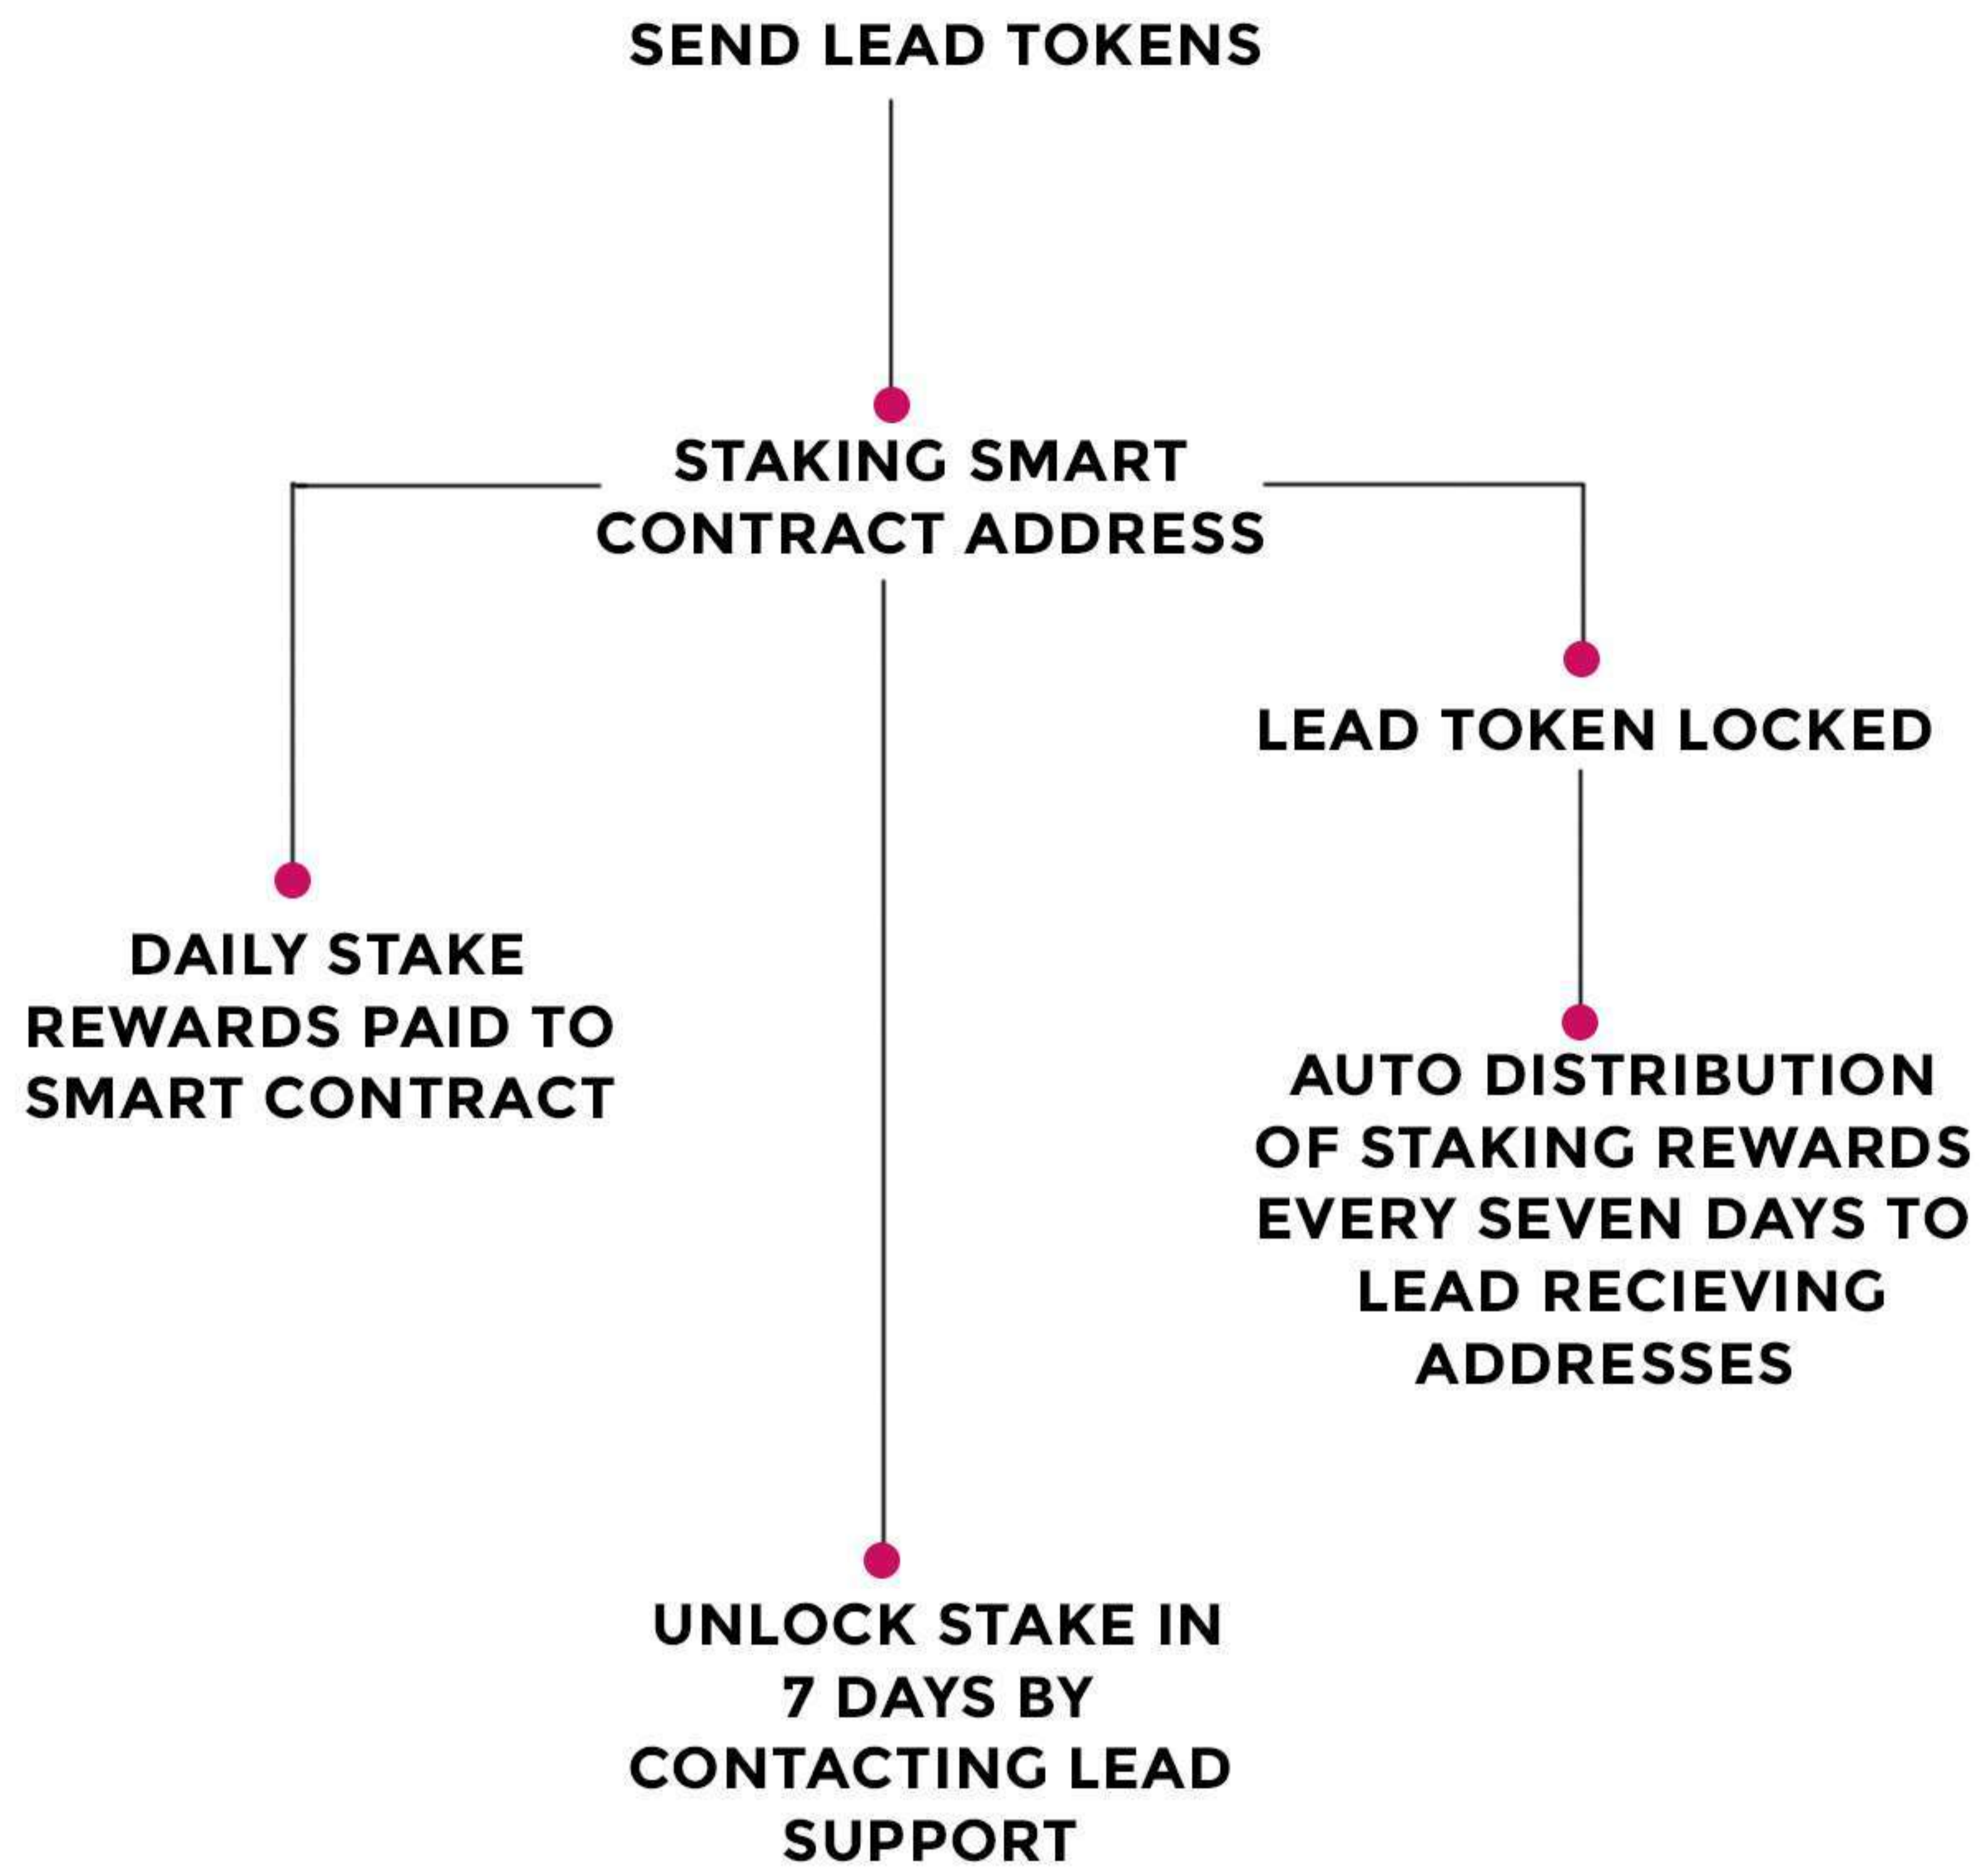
SEND LEAD TOKENS

STAKING SMART CONTRACT ADDRESS

LEAD TOKEN LOCKED

DAILY STAKE REWARDS PAID TO SMART CONTRACT

AUTO DISTRIBUTION OF STAKING REWARDS EVERY SEVEN DAYS TO LEAD RECIEVING ADDRESSES

UNLOCK STAKE IN 7 DAYS BY CONTACTING LEAD SUPPORT